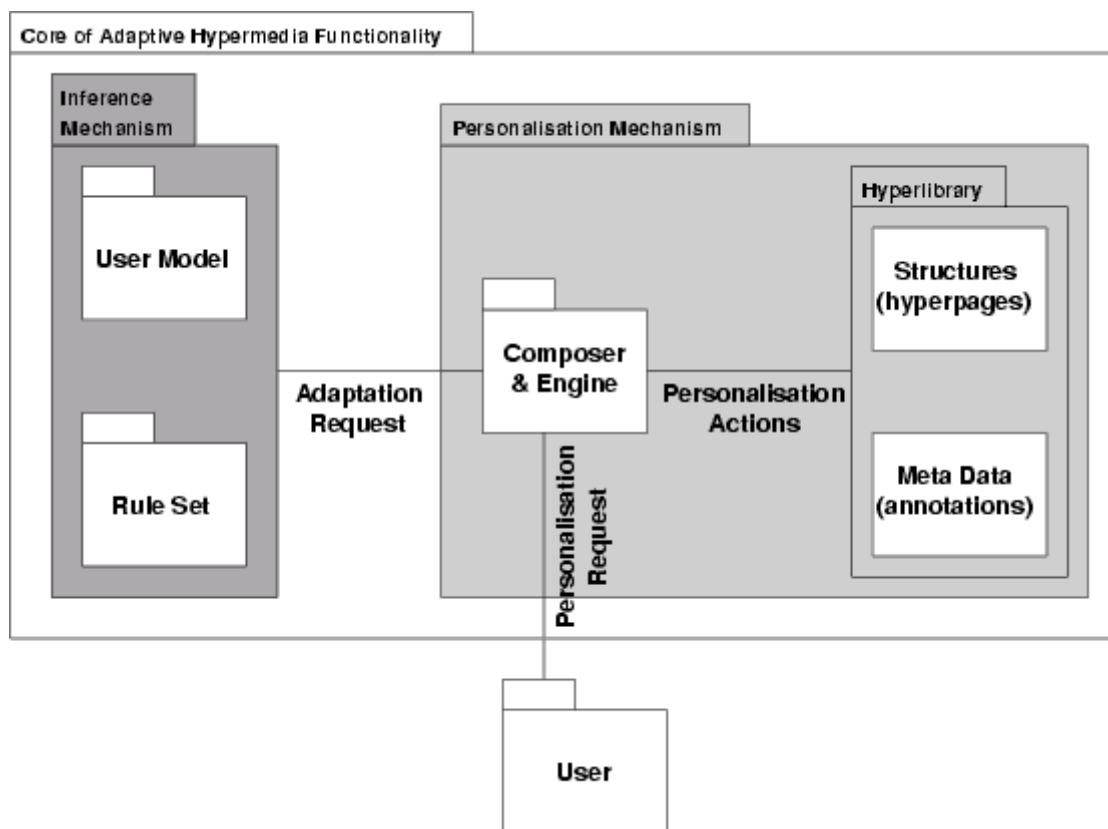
Core of Adaptive Hypermedia Functionality

Inference Mechanism

User Model

Rule Set

Adaptation Request

Personalisation Mechanism

Composer & Engine

Personalisation Actions

Hyperlibrary

Structures (hyperpages)

Meta Data (annotations)

Personalisation Request

User